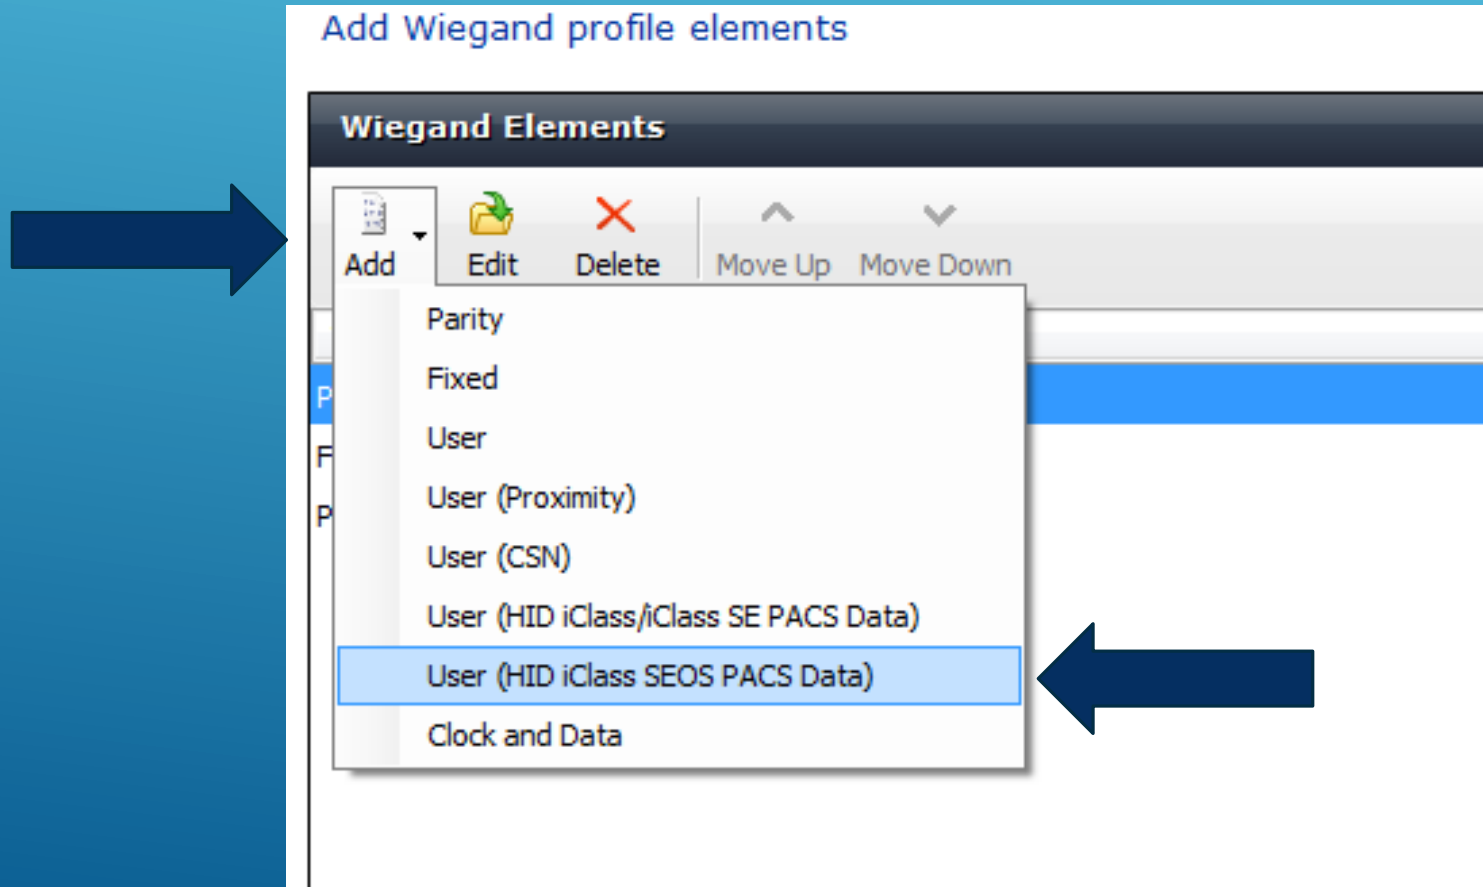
Add Wiegand profile elements

Wiegand Elements

Add Edit Delete Move Up Move Down

Parity
Fixed
User
User (Proximity)
User (CSN)
User (HID iClass/iClass SE PACS Data)
User (HID iClass SEOS PACS Data)
Clock and Data

P
F
P